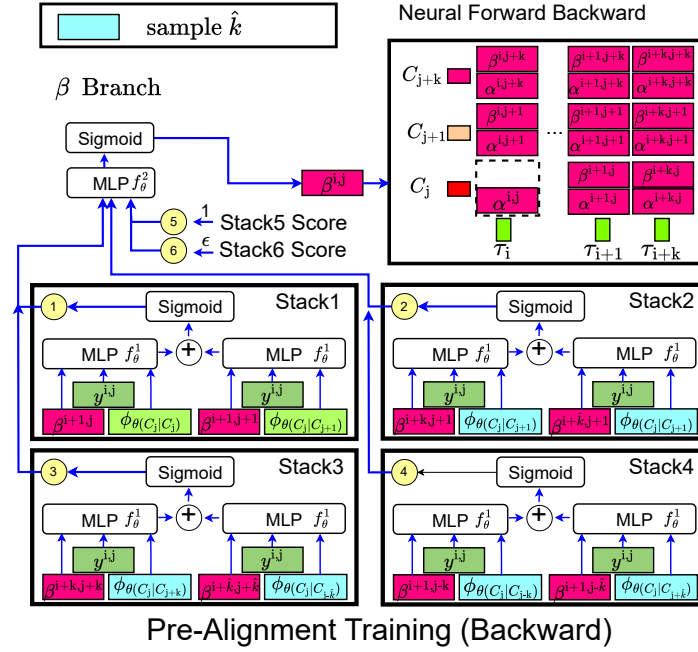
sample $\hat{k}$

Neural Forward Backward

$\beta$ Branch

Sigmoid

MLP $f_\theta^2$

$\beta^{i,j}$

5 $\leftarrow$ 1 Stack5 Score

6 $\leftarrow$ $\epsilon$ Stack6 Score

$C_{j+k}$ $\beta^{i,j+k}$ $\alpha^{i,j+k}$ $\beta^{i+1,j+k}$ $\alpha^{i+1,j+k}$ $\beta^{i+k,j+k}$ $\alpha^{i+k,j+k}$

$C_{j+1}$ $\beta^{i,j+1}$ $\alpha^{i,j+1}$ ... $\beta^{i+1,j+1}$ $\alpha^{i+1,j+1}$ $\beta^{i+k,j+1}$ $\alpha^{i+k,j+1}$

$C_j$ $\alpha^{i,j}$ $\beta^{i+1,j}$ $\alpha^{i+1,j}$ $\beta^{i+k,j}$ $\alpha^{i+k,j}$

$\tau_i$ $\tau_{i+1}$ $\tau_{i+k}$

1 Sigmoid Stack1

MLP $f_\theta^1$ + MLP $f_\theta^1$

$y^{i,j}$ $y^{i,j}$

$\beta^{i+1,j}$ $\phi_{\theta(C_j|C_j)}$ $\beta^{i+1,j+1}$ $\phi_{\theta(C_j|C_{j+1})}$

2 Sigmoid Stack2

MLP $f_\theta^1$ + MLP $f_\theta^1$

$y^{i,j}$ $y^{i,j}$

$\beta^{i+k,j+1}$ $\phi_{\theta(C_j|C_{j+1})}$ $\beta^{i+\hat{k},j+1}$ $\phi_{\theta(C_j|C_{j+1})}$

3 Sigmoid Stack3

MLP $f_\theta^1$ + MLP $f_\theta^1$

$y^{i,j}$ $y^{i,j}$

$\beta^{i+k,j+k}$ $\phi_{\theta(C_j|C_{j+k})}$ $\beta^{i+\hat{k},j+\hat{k}}$ $\phi_{\theta(C_j|C_{j+\hat{k}})}$

4 Sigmoid Stack4

MLP $f_\theta^1$ + MLP $f_\theta^1$

$y^{i,j}$ $y^{i,j}$

$\beta^{i+1,j-k}$ $\phi_{\theta(C_j|C_{j-k})}$ $\beta^{i+1,j-\hat{k}}$ $\phi_{\theta(C_j|C_{j-\hat{k}})}$

Pre-Alignment Training (Backward)